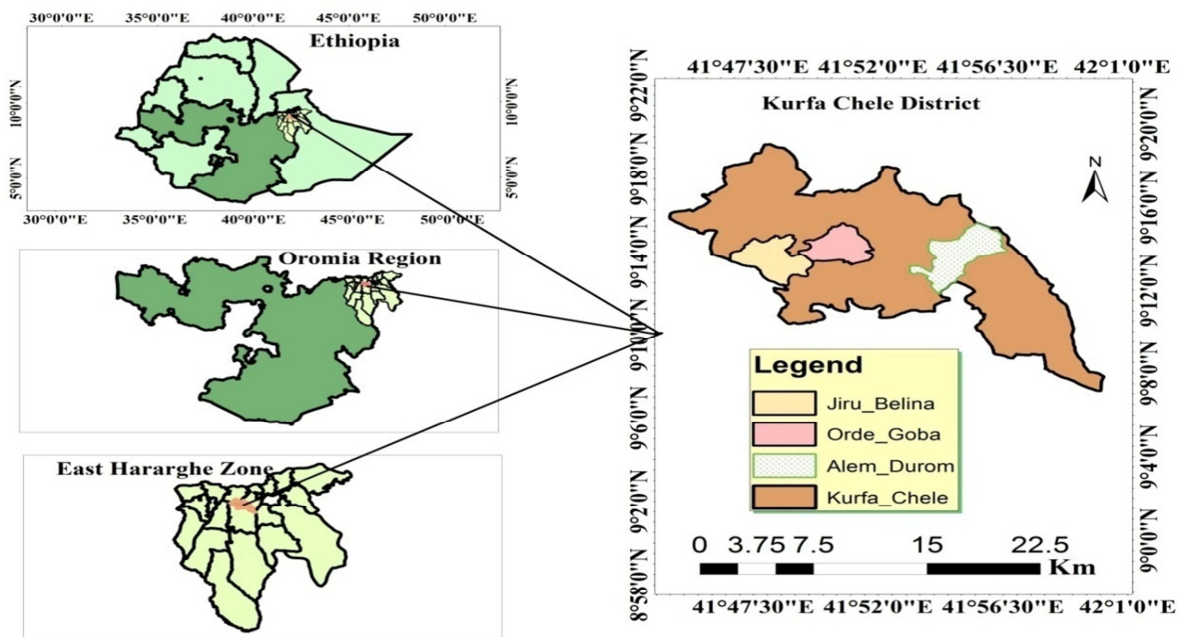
30°0'0"E 35°0'0"E 40°0'0"E 45°0'0"E 50°0'0"E

Ethiopia

10°0'0"N
5°0'0"N

10°0'0"N
5°0'0"N

30°0'0"E 35°0'0"E 40°0'0"E 45°0'0"E 50°0'0"E

Oromia Region

East Hararghe Zone

41°47'30"E 41°52'0"E 41°56'30"E 42°1'0"E

Kurfa Chele District

9°22'0"N
9°20'0"N
9°18'0"N
9°16'0"N
9°14'0"N
9°12'0"N
9°10'0"N
9°8'0"N
9°6'0"N
9°4'0"N
9°2'0"N
9°0'0"N
8°58'0"N

9°22'0"N
9°20'0"N
9°18'0"N
9°16'0"N
9°14'0"N
9°12'0"N
9°10'0"N
9°8'0"N
9°6'0"N
9°4'0"N
9°2'0"N
9°0'0"N

N

Legend
Jiru_Belina
Orde_Goba
Alem_Durom
Kurfa_Chele

0 3.75 7.5 15 22.5
Km

41°47'30"E 41°52'0"E 41°56'30"E 42°1'0"E